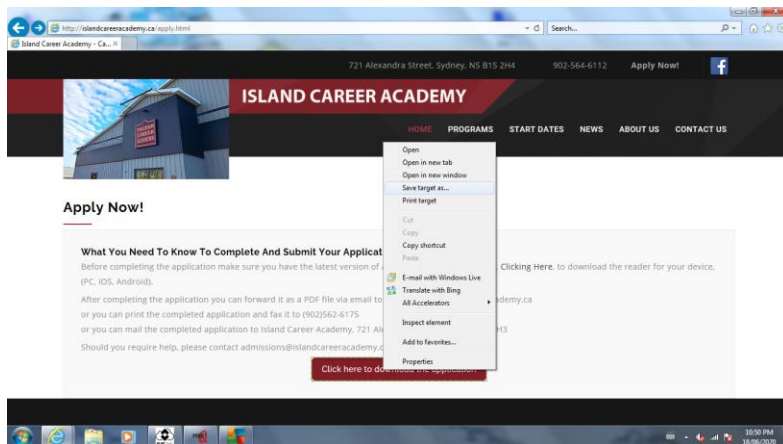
http://islandcareeracademy.ca/apply.html

Search...

Island Career Academy - Ca...

721 Alexandra Street, Sydney, NS B1S 2H4 902-564-6112 Apply Now!

ISLAND CAREER ACADEMY

HOME PROGRAMS START DATES NEWS ABOUT US CONTACT US

Apply Now!

What You Need To Know To Complete And Submit Your Applicat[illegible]

Before completing the application make sure you have the latest version of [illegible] Clicking Here, to download the reader for your device. (PC, IOS, Android).

After completing the application you can forward it as a PDF file via email to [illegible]ademy.ca

or you can print the completed application and fax it to (902)562-6175

or you can mail the completed application to Island Career Academy, 721 Al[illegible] H3

Should you require help, please contact admissions@islandcareeracademy.c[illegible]

Click here to do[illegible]

Open
Open in new tab
Open in new window
Save target as...
Print target
Cut
Copy
Copy shortcut
Paste
E-mail with Windows Live
Translate with Bing
All Accelerators
Inspect element
Add to favorites...
Properties

10:50 PM
18/06/2016